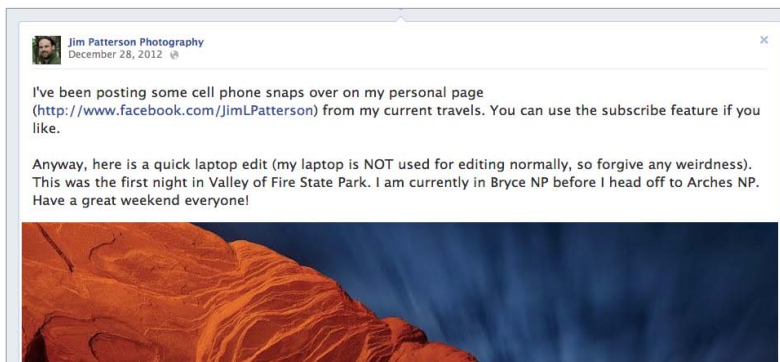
Jim Patterson Photography
December 28, 2012

×

I've been posting some cell phone snaps over on my personal page (http://www.facebook.com/JimLPatterson) from my current travels. You can use the subscribe feature if you like.

Anyway, here is a quick laptop edit (my laptop is NOT used for editing normally, so forgive any weirdness). This was the first night in Valley of Fire State Park. I am currently in Bryce NP before I head off to Arches NP. Have a great weekend everyone!